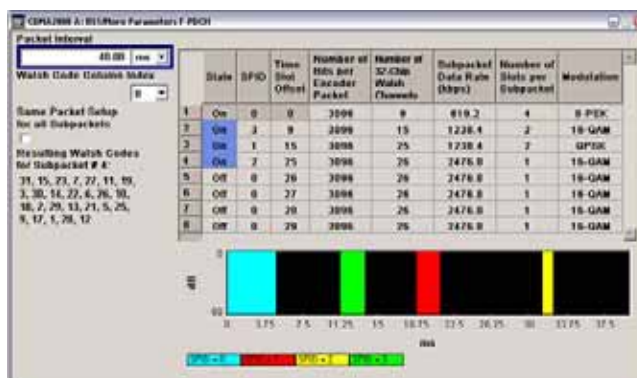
CDMA2000 A: RS1/Voice Parameters F-PDCH

Packet Interval

40.00 ms

Walsh Code Column Index

0

Same Packet Setup for all Subpackets

Resulting Walsh Codes for Subpacket # 4:

31, 15, 23, 7, 27, 11, 19, 3, 30, 14, 22, 6, 26, 10, 18, 2, 29, 13, 21, 5, 25, 9, 17, 1, 28, 12

| | State | SPID | Time Slot Offset | Number of Bits per Encoder Packet | Number of 32-Chip Walsh Channels | Subpacket Data Rate (kbps) | Number of Slots per Subpacket | Modulation |
|---|---|---|---|---|---|---|---|---|
| 1 | On | 0 | 0 | 3096 | 9 | 819.2 | 4 | 8-PSK |
| 2 | On | 3 | 9 | 3096 | 15 | 1228.8 | 2 | 16-QAM |
| 3 | On | 1 | 15 | 3096 | 25 | 1228.8 | 2 | QPSK |
| 4 | On | 2 | 25 | 3096 | 26 | 2476.8 | 1 | 16-QAM |
| 5 | Off | 0 | 26 | 3096 | 26 | 2476.8 | 1 | 16-QAM |
| 6 | Off | 0 | 27 | 3096 | 26 | 2476.8 | 1 | 16-QAM |
| 7 | Off | 0 | 28 | 3096 | 26 | 2476.8 | 1 | 16-QAM |
| 8 | Off | 0 | 29 | 3096 | 26 | 2476.8 | 1 | 16-QAM |

0

dB

80

0 3.75 7.5 11.25 15 18.75 22.5 26.25 30 33.75 37.5

ms

SPID = 0 SPID = 1 SPID = 2 SPID = 3